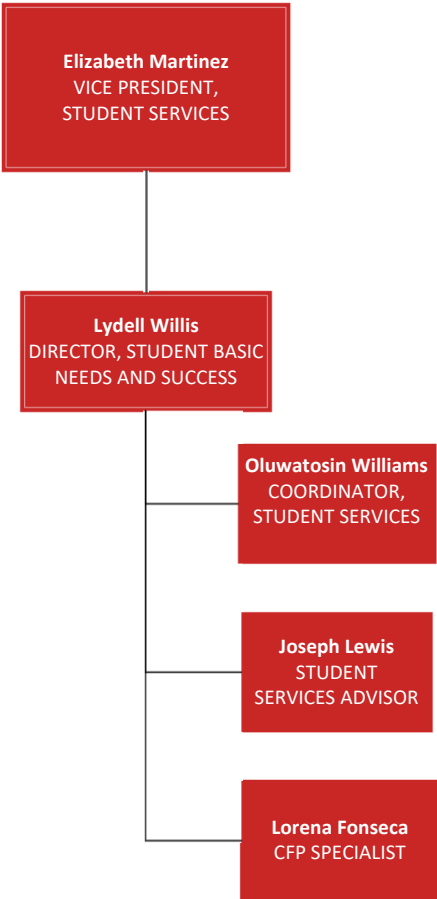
Elizabeth Martinez
VICE PRESIDENT, STUDENT SERVICES

Lydell Willis
DIRECTOR, STUDENT BASIC NEEDS AND SUCCESS

Oluwatosin Williams
COORDINATOR, STUDENT SERVICES

Joseph Lewis
STUDENT SERVICES ADVISOR

Lorena Fonseca
CFP SPECIALIST